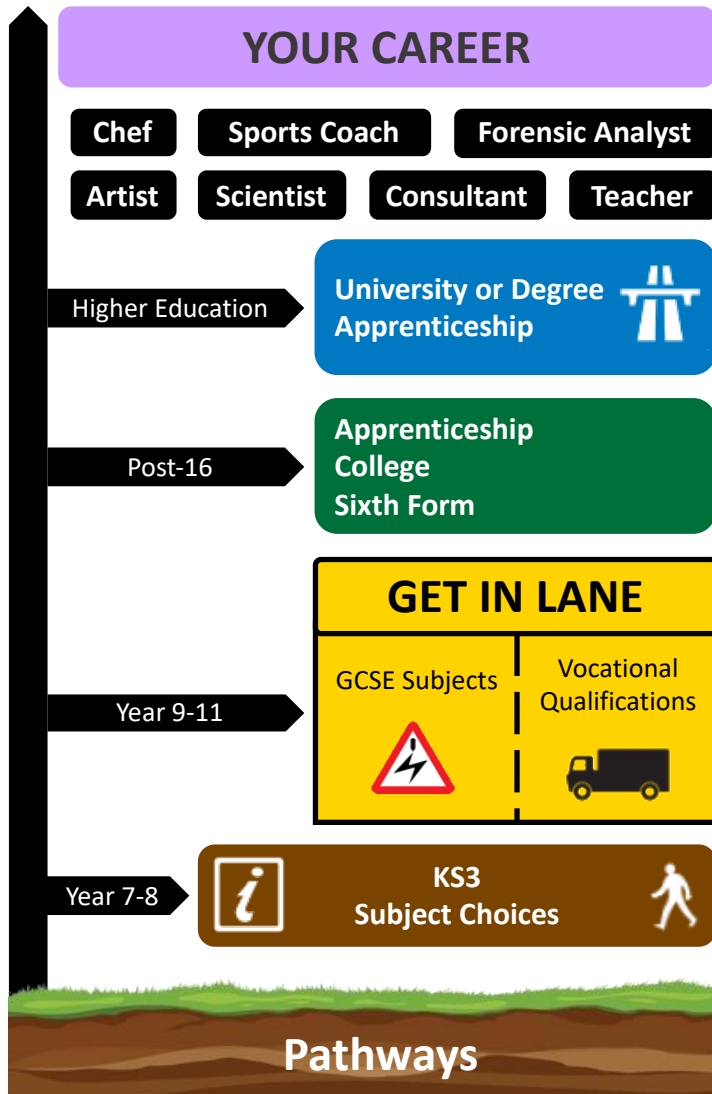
YOUR CAREER

Chef
Sports Coach
Forensic Analyst
Artist
Scientist
Consultant
Teacher

Higher Education

University or Degree Apprenticeship

Post-16

Apprenticeship
College
Sixth Form

GET IN LANE

Year 9-11

GCSE Subjects

Vocational Qualifications

Year 7-8

i

KS3
Subject Choices

Pathways